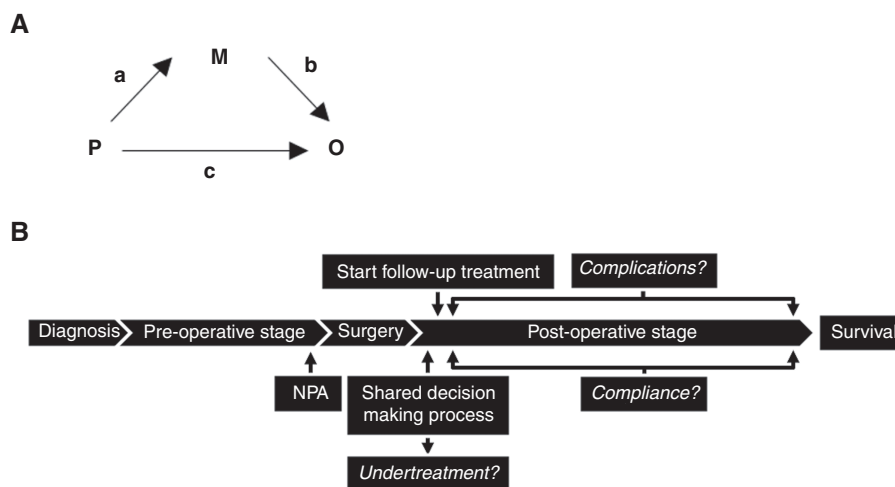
A

M

a

b

P

O

c

B

Start follow-up treatment

Complications?

Diagnosis

Pre-operative stage

Surgery

Post-operative stage

Survival

NPA

Shared decision making process

Compliance?

Undertreatment?